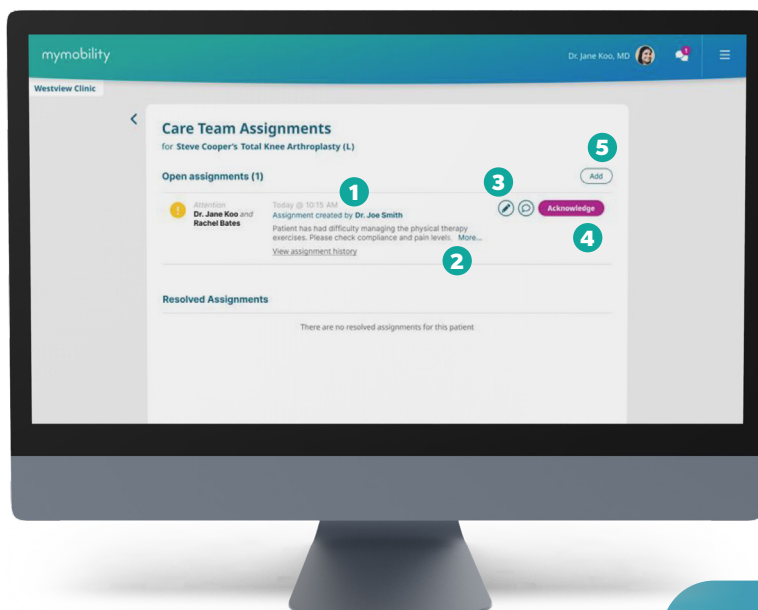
mymobility

Dr. Jane Koo, MD

Westview Clinic

Care Team Assignments

for Steve Cooper's Total Knee Arthroplasty (L)

5

Open assignments (1)

Add

1

3

Attention

Dr. Jane Koo and Rachel Bates

Today @ 10:15 AM

Assignment created by Dr. Joe Smith

Patient has had difficulty managing the physical therapy exercises. Please check compliance and pain levels. More...

View assignment history

Acknowledge

4

2

Resolved Assignments

There are no resolved assignments for this patient